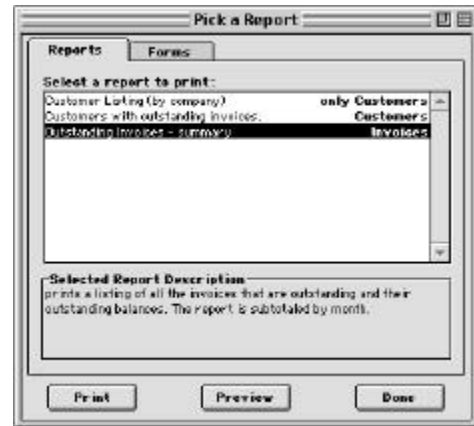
Pick a Report

Reports | Forms

Select a report to print:

| | |
|---|---|
| Customer Listing (by company) | only Customers |
| Customers with outstanding invoices. | Customers |
| Outstanding Invoices - summary | Invoices |

Selected Report Description
prints a listing of all the invoices that are outstanding and their outstanding balances. The report is subtotaled by month.

Print | Preview | Done